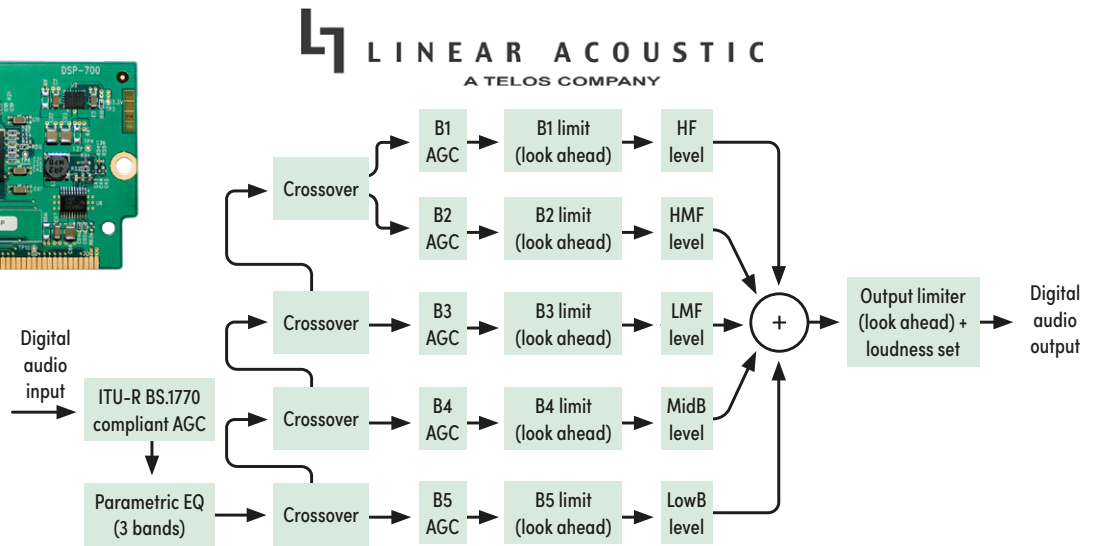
DSP-700

LINEAR ACOUSTIC
A TELOS COMPANY

Digital audio input

ITU-R BS.1770 compliant AGC

Parametric EQ (3 bands)

Crossover

Crossover

Crossover

Crossover

B1 AGC

B1 limit (look ahead)

HF level

B2 AGC

B2 limit (look ahead)

HMF level

B3 AGC

B3 limit (look ahead)

LMF level

B4 AGC

B4 limit (look ahead)

MidB level

B5 AGC

B5 limit (look ahead)

LowB level

+

Output limiter (look ahead) + loudness set

Digital audio output